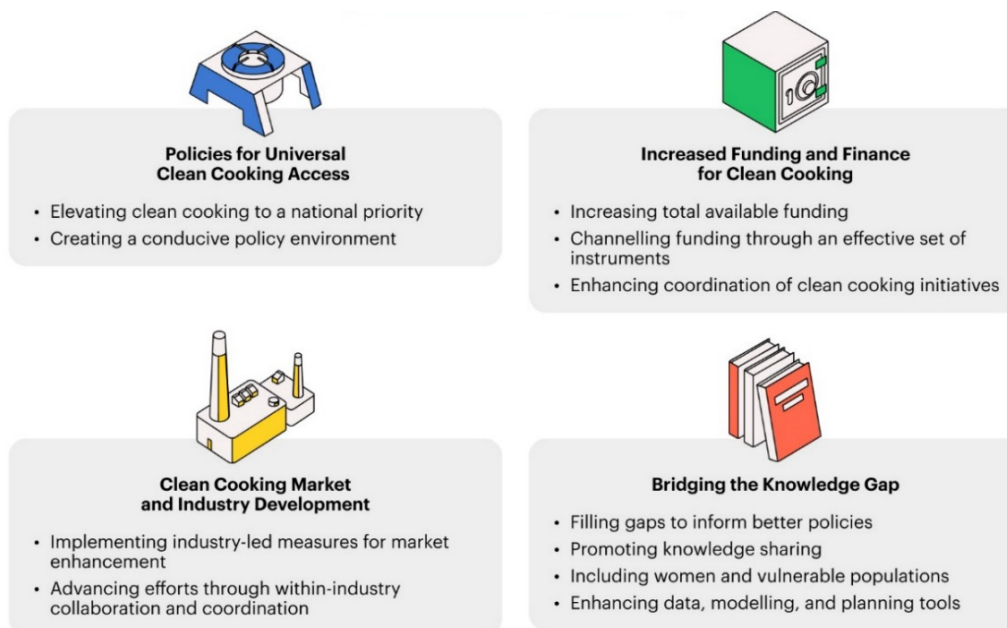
Policies for Universal Clean Cooking Access

• Elevating clean cooking to a national priority
• Creating a conducive policy environment

Increased Funding and Finance for Clean Cooking

• Increasing total available funding
• Channelling funding through an effective set of instruments
• Enhancing coordination of clean cooking initiatives

Clean Cooking Market and Industry Development

• Implementing industry-led measures for market enhancement
• Advancing efforts through within-industry collaboration and coordination

Bridging the Knowledge Gap

• Filling gaps to inform better policies
• Promoting knowledge sharing
• Including women and vulnerable populations
• Enhancing data, modelling, and planning tools